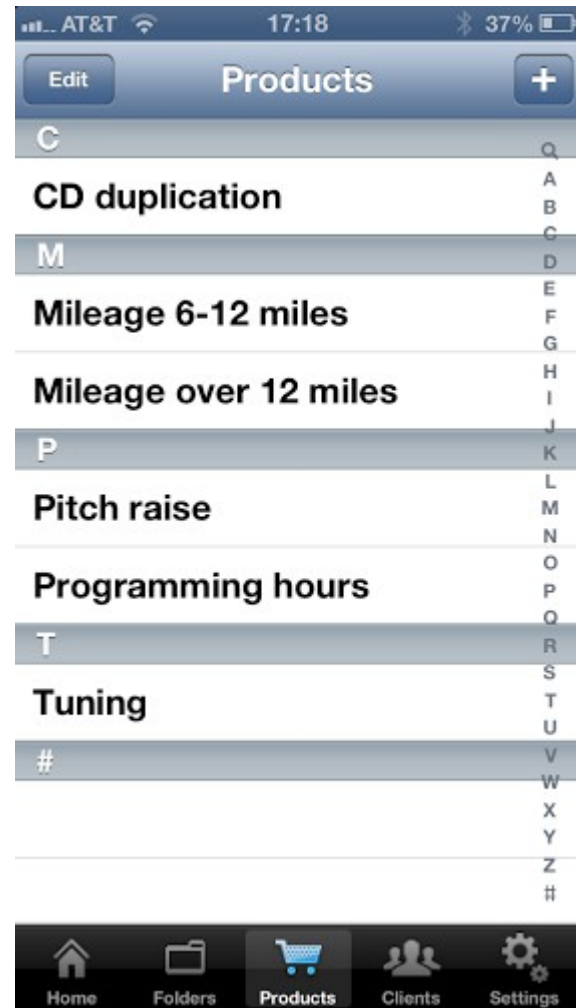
AT&T 17:18 37%

Edit Products +

C
CD duplication
M
Mileage 6-12 miles
Mileage over 12 miles
P
Pitch raise
Programming hours
T
Tuning
#

A
B
C
D
E
F
G
H
I
J
K
L
M
N
O
P
Q
R
S
T
U
V
W
X
Y
Z
#

Home Folders Products Clients Settings